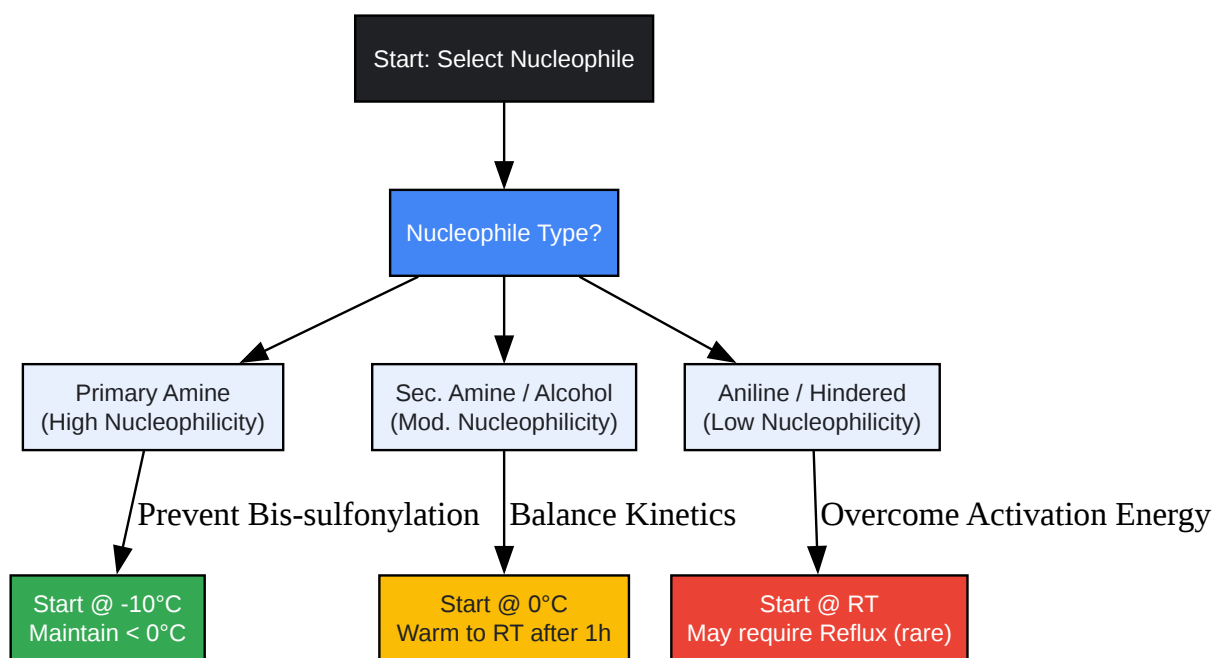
Start: Select Nucleophile

Nucleophile Type?

Primary Amine
(High Nucleophilicity)

Sec. Amine / Alcohol
(Mod. Nucleophilicity)

Aniline / Hindered
(Low Nucleophilicity)

Prevent Bis-sulfonylation

Balance Kinetics

Overcome Activation Energy

Start @ -10°C
Maintain < 0°C

Start @ 0°C
Warm to RT after 1h

Start @ RT
May require Reflux (rare)